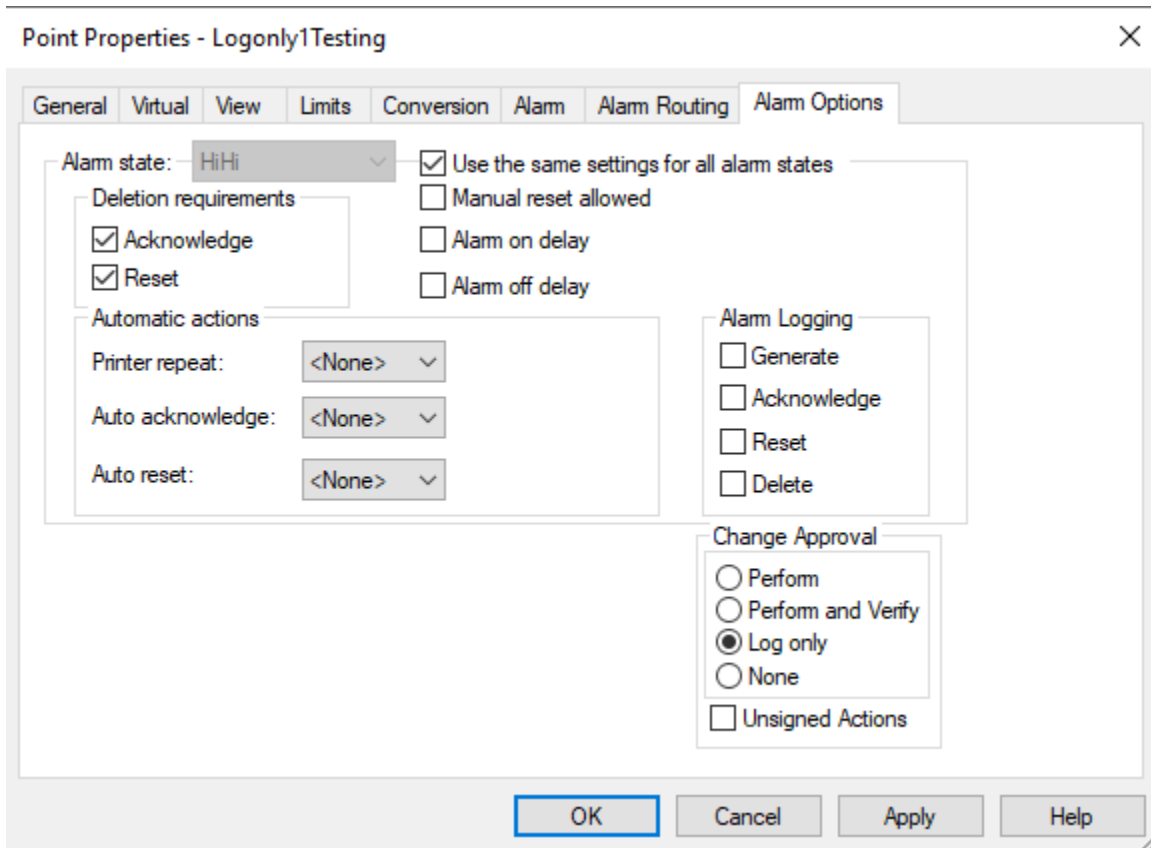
Point Properties - Logonly1Testing

General | Virtual | View | Limits | Conversion | Alarm | Alarm Routing | Alarm Options

Alarm state: HiHi

☑ Use the same settings for all alarm states

Deletion requirements
☑ Acknowledge
☑ Reset

☐ Manual reset allowed
☐ Alarm on delay
☐ Alarm off delay

Automatic actions
Printer repeat: <None>
Auto acknowledge: <None>
Auto reset: <None>

Alarm Logging
☐ Generate
☐ Acknowledge
☐ Reset
☐ Delete

Change Approval
○ Perform
○ Perform and Verify
◉ Log only
○ None
☐ Unsigned Actions

OK | Cancel | Apply | Help